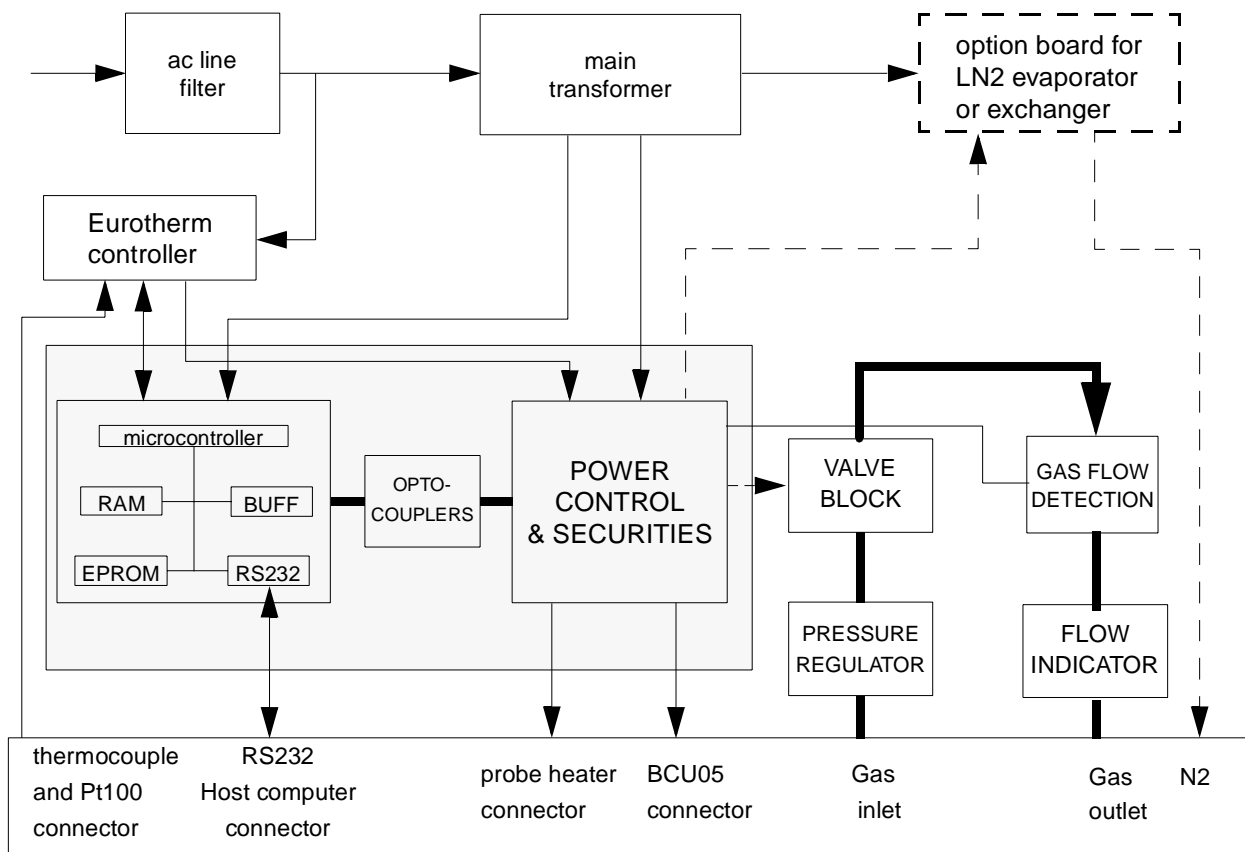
ac line filter

main transformer

option board for LN2 evaporator or exchanger

Eurotherm controller

microcontroller

RAM

BUFF

EPROM

RS232

OPTO-COUPLERS

POWER CONTROL & SECURITIES

VALVE BLOCK

GAS FLOW DETECTION

PRESSURE REGULATOR

FLOW INDICATOR

thermocouple and Pt100 connector

RS232 Host computer connector

probe heater connector

BCU05 connector

Gas inlet

Gas outlet

N2